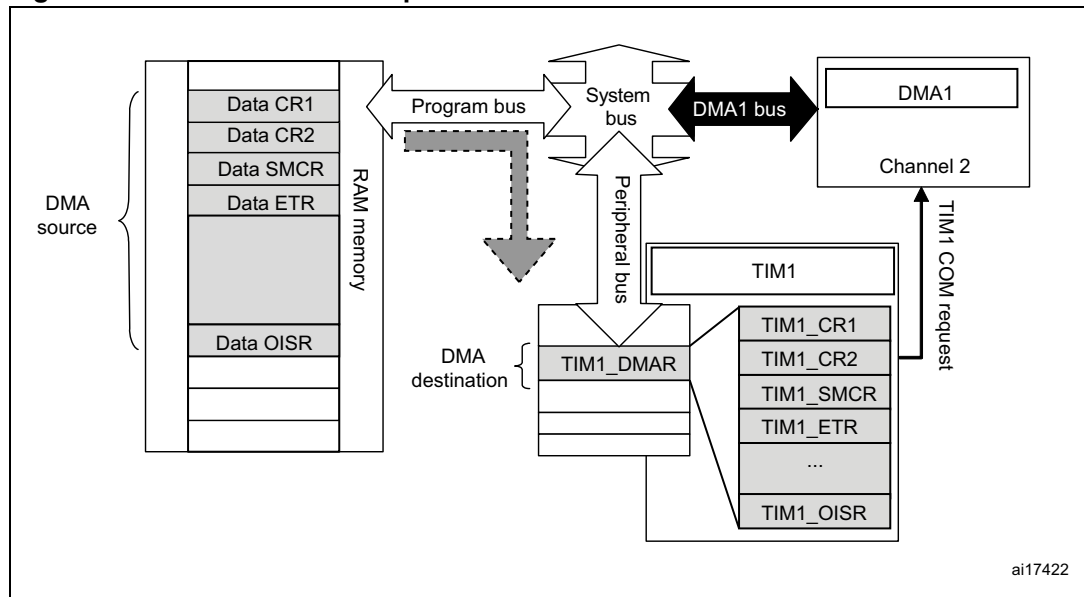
Data CR1
Data CR2
Data SMCR
Data ETR
Data OISR

DMA source

RAM memory

Program bus

System bus

DMA1 bus

DMA1

Channel 2

Peripheral bus

TIM1 COM request

TIM1

DMA destination

TIM1_DMAR

TIM1_CR1
TIM1_CR2
TIM1_SMCR
TIM1_ETR
...
TIM1_OISR

ai17422